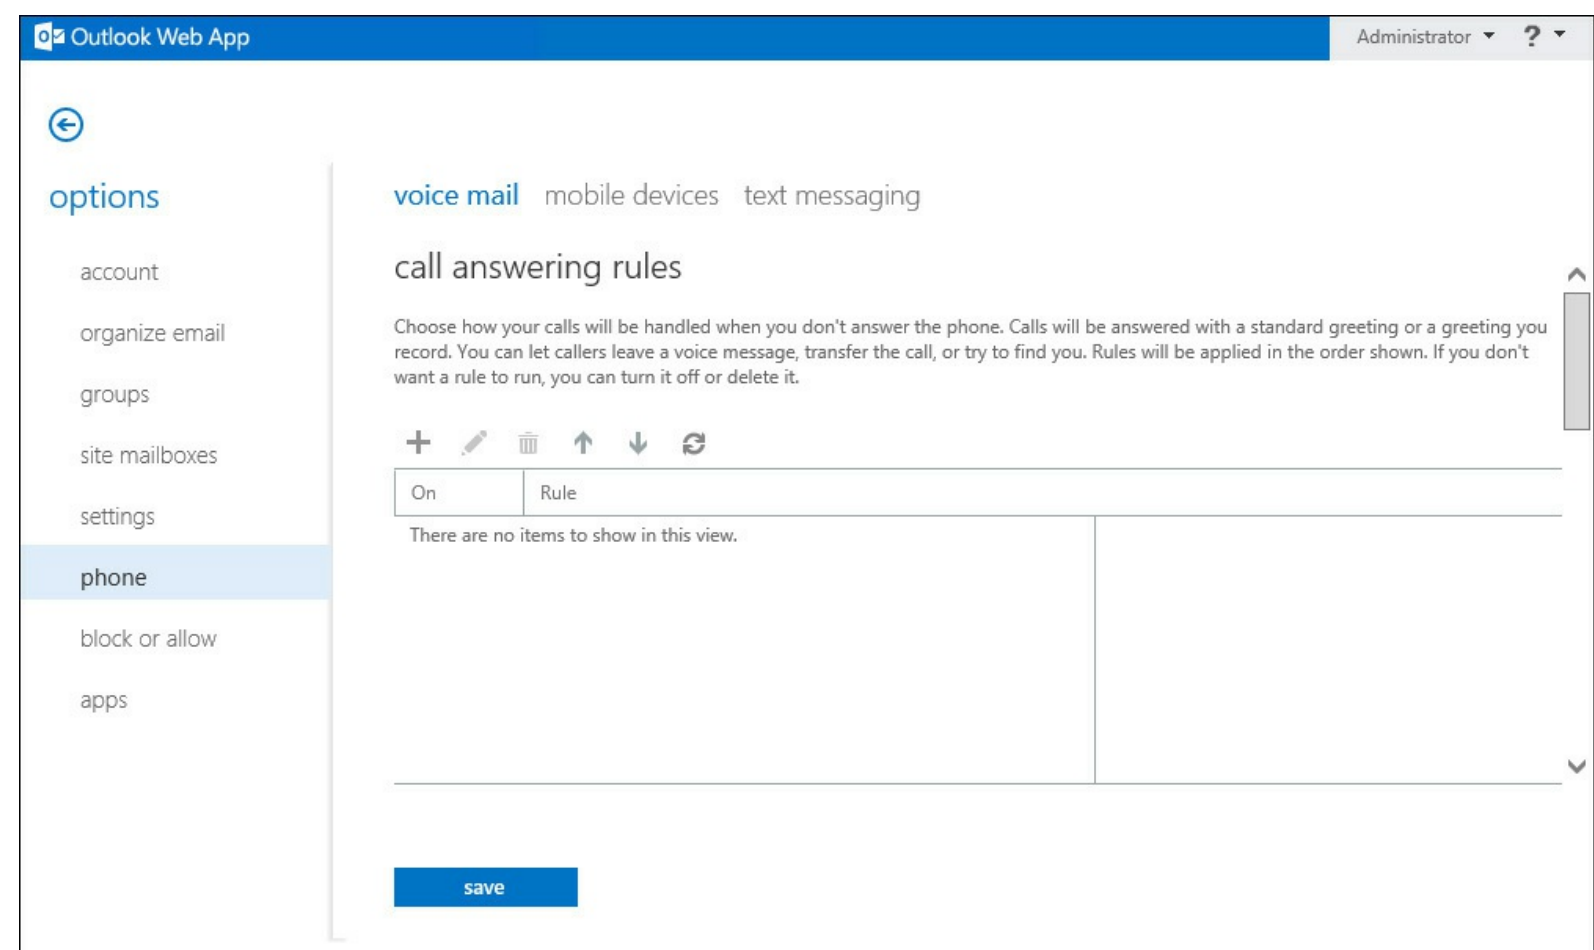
Outlook Web App

Administrator ?

options

account

organize email

groups

site mailboxes

settings

phone

block or allow

apps

voice mail mobile devices text messaging

call answering rules

Choose how your calls will be handled when you don't answer the phone. Calls will be answered with a standard greeting or a greeting you record. You can let callers leave a voice message, transfer the call, or try to find you. Rules will be applied in the order shown. If you don't want a rule to run, you can turn it off or delete it.

| On | Rule |
|---|---|
| There are no items to show in this view. | |

save